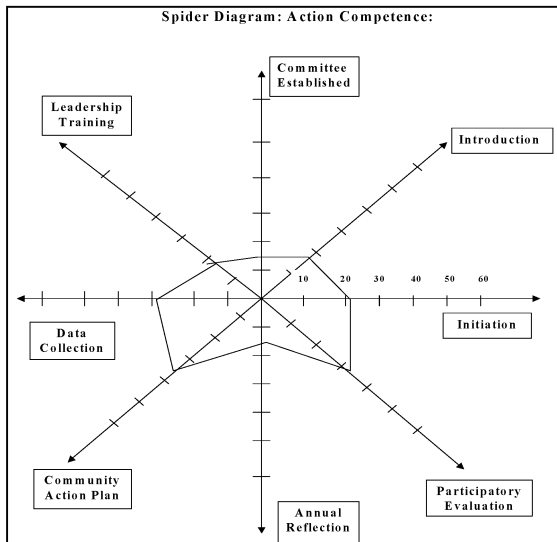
Spider Diagram: Action Competence:

Committee Established

Leadership Training

Introduction

10 20 30 40 50 60

Data Collection

Initiation

Community Action Plan

Annual Reflection

Participatory Evaluation